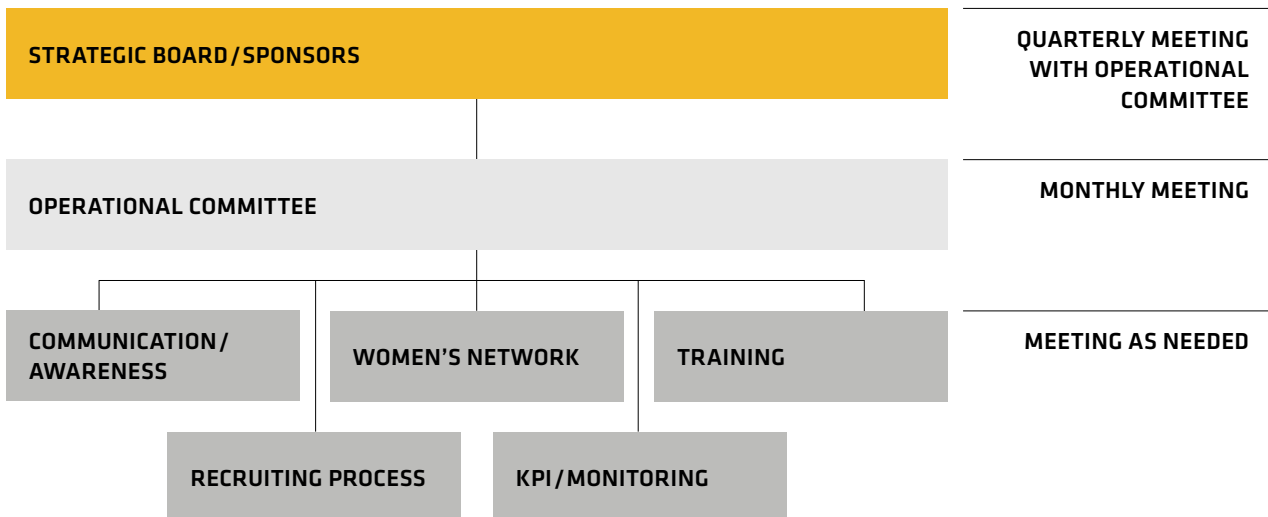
STRATEGIC BOARD / SPONSORS

QUARTERLY MEETING WITH OPERATIONAL COMMITTEE

OPERATIONAL COMMITTEE

MONTHLY MEETING

COMMUNICATION / AWARENESS

WOMEN'S NETWORK

TRAINING

MEETING AS NEEDED

RECRUITING PROCESS

KPI / MONITORING